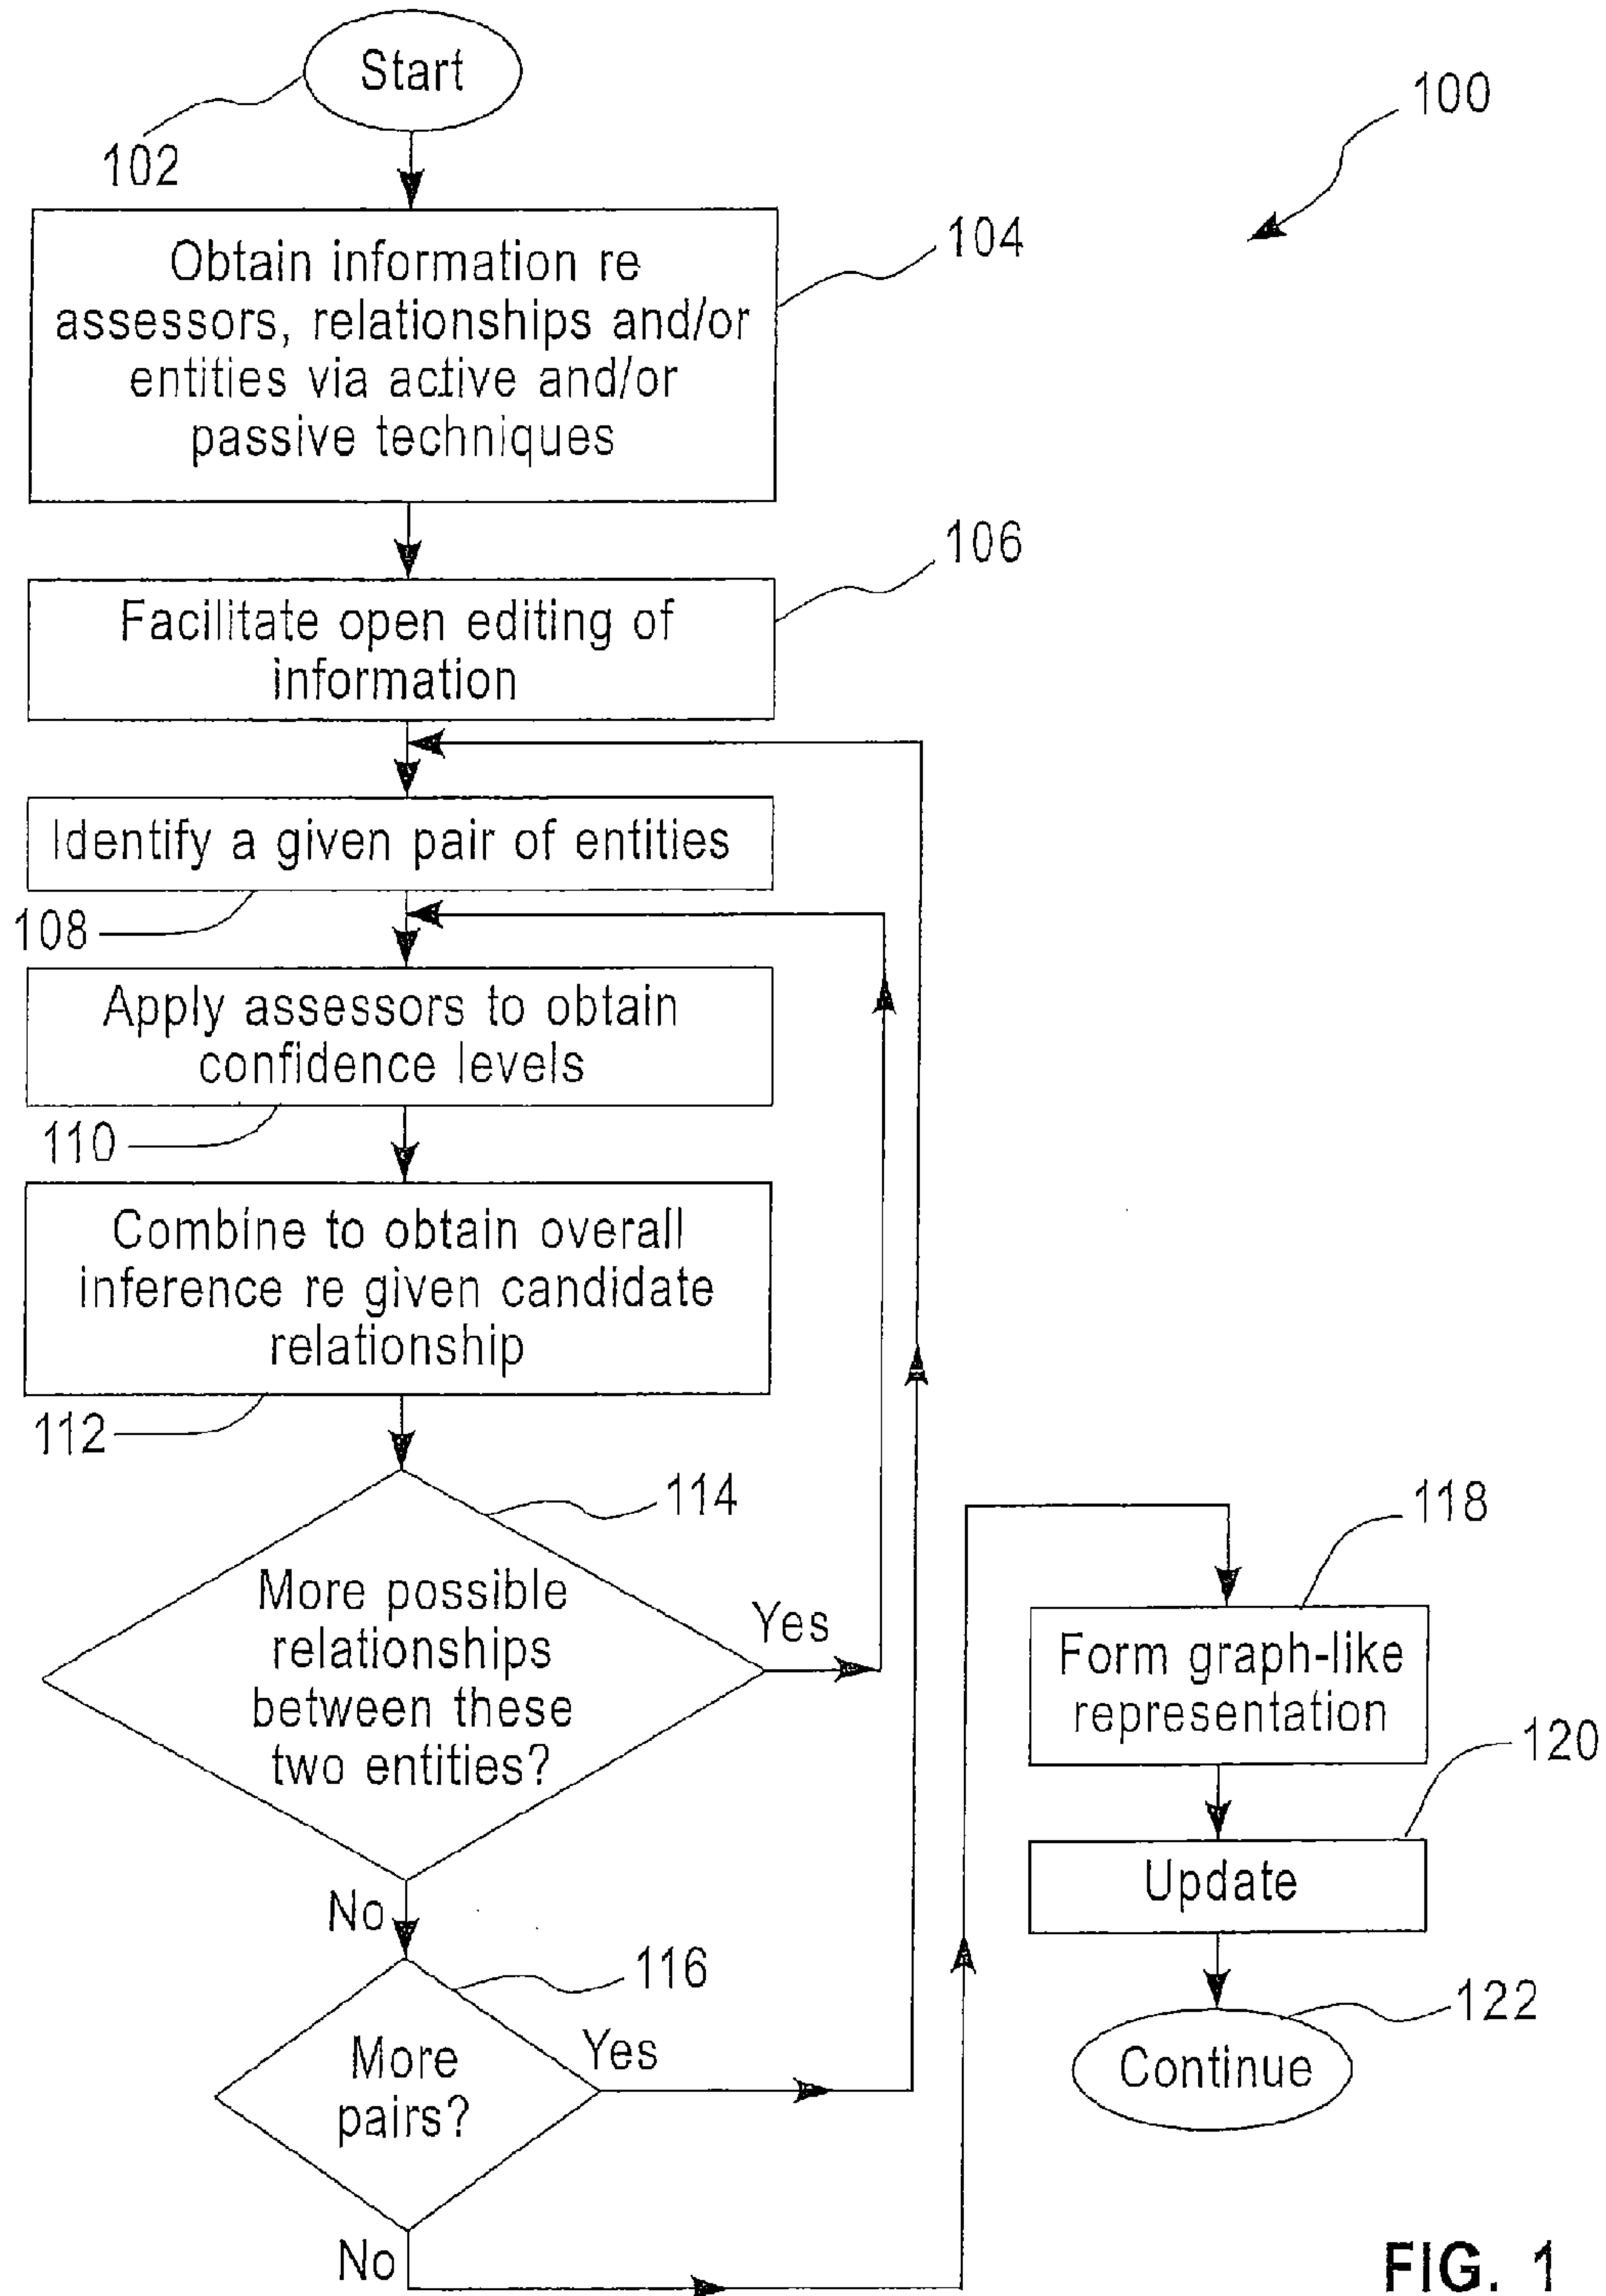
Start

102

100

Obtain information re assessors, relationships and/or entities via active and/or passive techniques

104

Facilitate open editing of information

106

Identify a given pair of entities

108

Apply assessors to obtain confidence levels

110

Combine to obtain overall inference re given candidate relationship

112

114

More possible relationships between these two entities?

Yes

No

116

More pairs?

Yes

No

118

Form graph-like representation

120

Update

122

Continue

FIG. 1